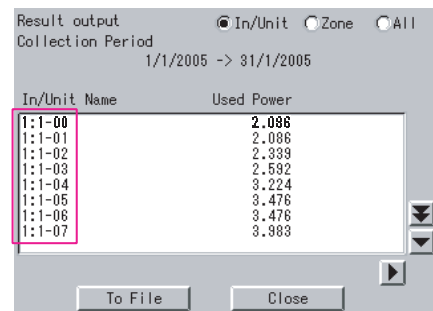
Result output
In/Unit Zone All
Collection Period
1/1/2005 -> 31/1/2005

| In/Unit Name | Used Power |
|---|---|
| 1:1-00 | 2.086 |
| 1:1-01 | 2.086 |
| 1:1-02 | 2.339 |
| 1:1-03 | 2.592 |
| 1:1-04 | 3.224 |
| 1:1-05 | 3.476 |
| 1:1-06 | 3.476 |
| 1:1-07 | 3.983 |

To File
Close